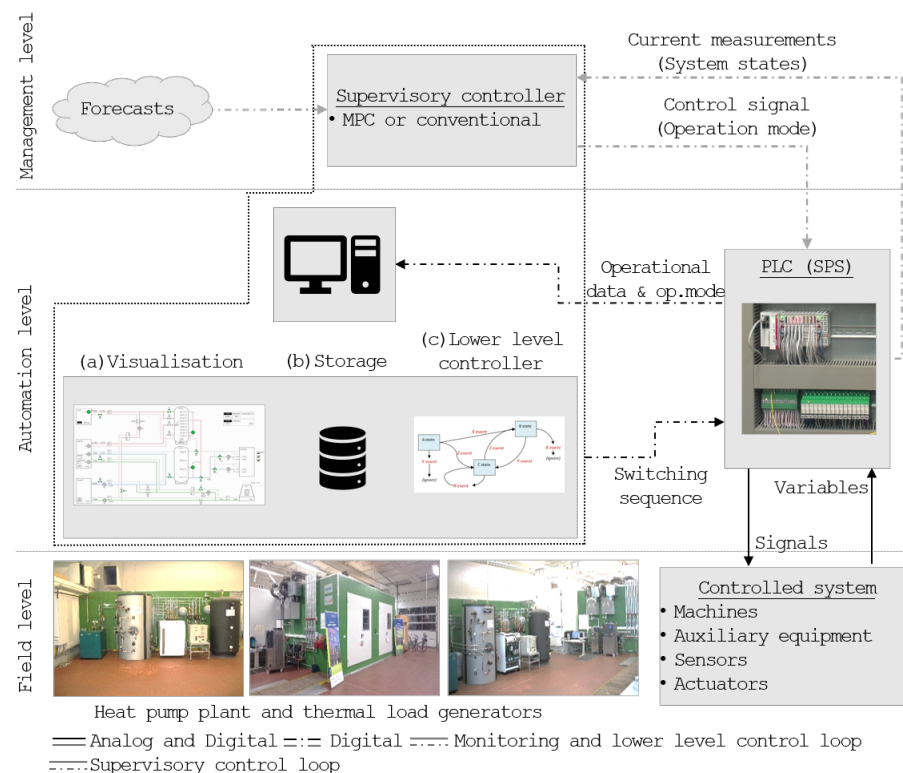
Management level

Forecasts

Supervisory controller
• MPC or conventional

Current measurements
(System states)

Control signal
(Operation mode)

Automation level

Operational data & op.mode

PLC (SPS)

(a) Visualisation

(b) Storage

(c) Lower level controller

A state

B state

C state

Switching sequence

Variables

Signals

Field level

Controlled system
• Machines
• Auxiliary equipment
• Sensors
• Actuators

Heat pump plant and thermal load generators

Analog and Digital Digital Monitoring and lower level control loop
Supervisory control loop